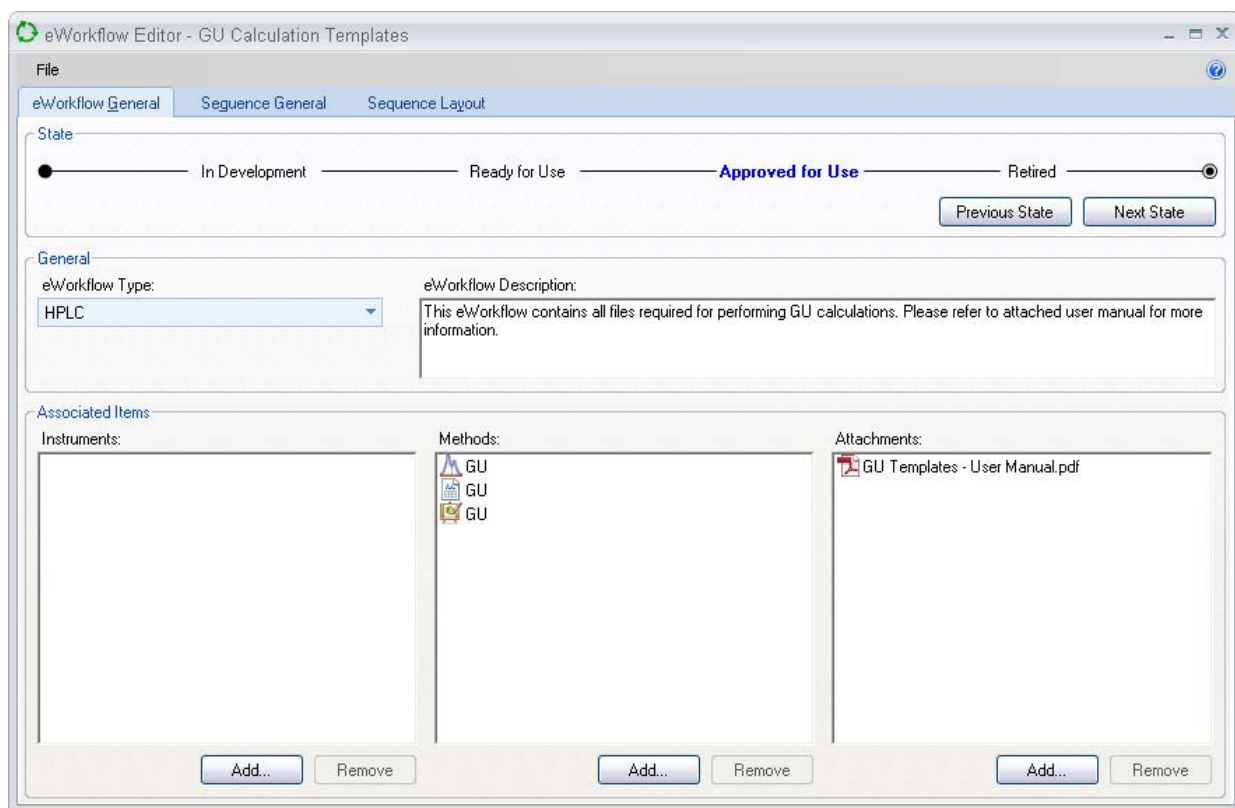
eWorkflow Editor - GU Calculation Templates

File

eWorkflow General | Sequence General | Sequence Layout

State

In Development — Ready for Use — Approved for Use — Retired

Previous State | Next State

General

eWorkflow Type:

HPLC

eWorkflow Description:

This eWorkflow contains all files required for performing GU calculations. Please refer to attached user manual for more information.

Associated Items

Instruments:

Add... | Remove

Methods:

GU
GU
GU

Add... | Remove

Attachments:

GU Templates - User Manual.pdf

Add... | Remove